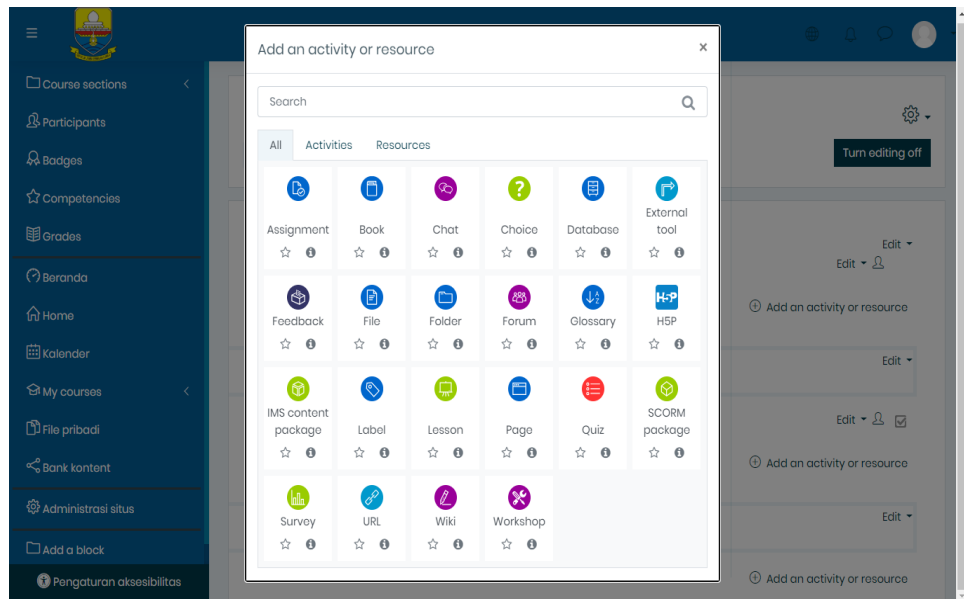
Course sections
Participants
Badges
Competencies
Grades
Beranda
Home
Kalender
My courses
File pribadi
Bank kontent
Administrasi situs
Add a block
Pengaturan aksesibilitas

Add an activity or resource
×
Search
All
Activities
Resources

Assignment
Book
Chat
Choice
Database
External tool
Feedback
File
Folder
Forum
Glossary
H5P
IMS content package
Label
Lesson
Page
Quiz
SCORM package
Survey
URL
Wiki
Workshop

Turn editing off
Edit
Edit
Add an activity or resource
Edit
Edit
Add an activity or resource
Edit
Add an activity or resource